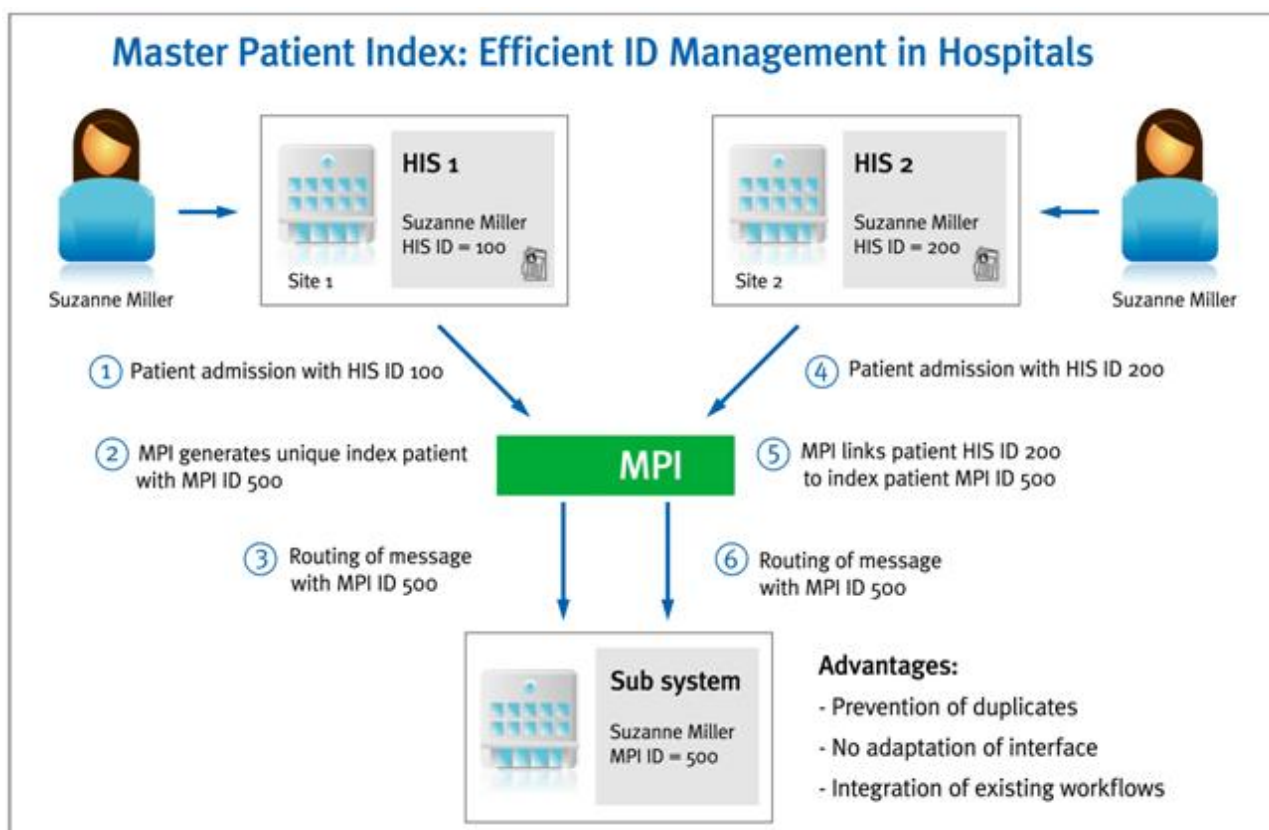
Master Patient Index: Efficient ID Management in Hospitals

Suzanne Miller

HIS 1
Suzanne Miller
HIS ID = 100
Site 1

HIS 2
Suzanne Miller
HIS ID = 200
Site 2

Suzanne Miller

1 Patient admission with HIS ID 100

4 Patient admission with HIS ID 200

2 MPI generates unique index patient with MPI ID 500

MPI

5 MPI links patient HIS ID 200 to index patient MPI ID 500

3 Routing of message with MPI ID 500

6 Routing of message with MPI ID 500

Sub system
Suzanne Miller
MPI ID = 500

Advantages:
- Prevention of duplicates
- No adaptation of interface
- Integration of existing workflows